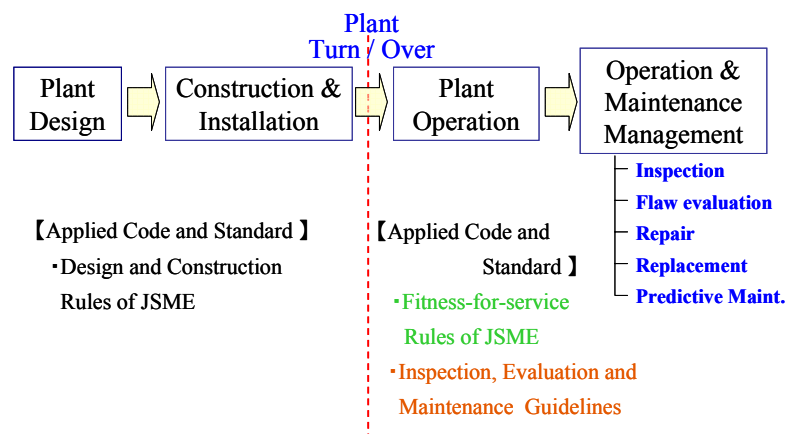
Plant Turn / Over

Plant Design

Construction & Installation

Plant Operation

Operation & Maintenance Management

Inspection
Flaw evaluation
Repair
Replacement
Predictive Maint.

【Applied Code and Standard 】
・Design and Construction Rules of JSME

【Applied Code and Standard 】
・Fitness-for-service Rules of JSME
・Inspection, Evaluation and Maintenance Guidelines